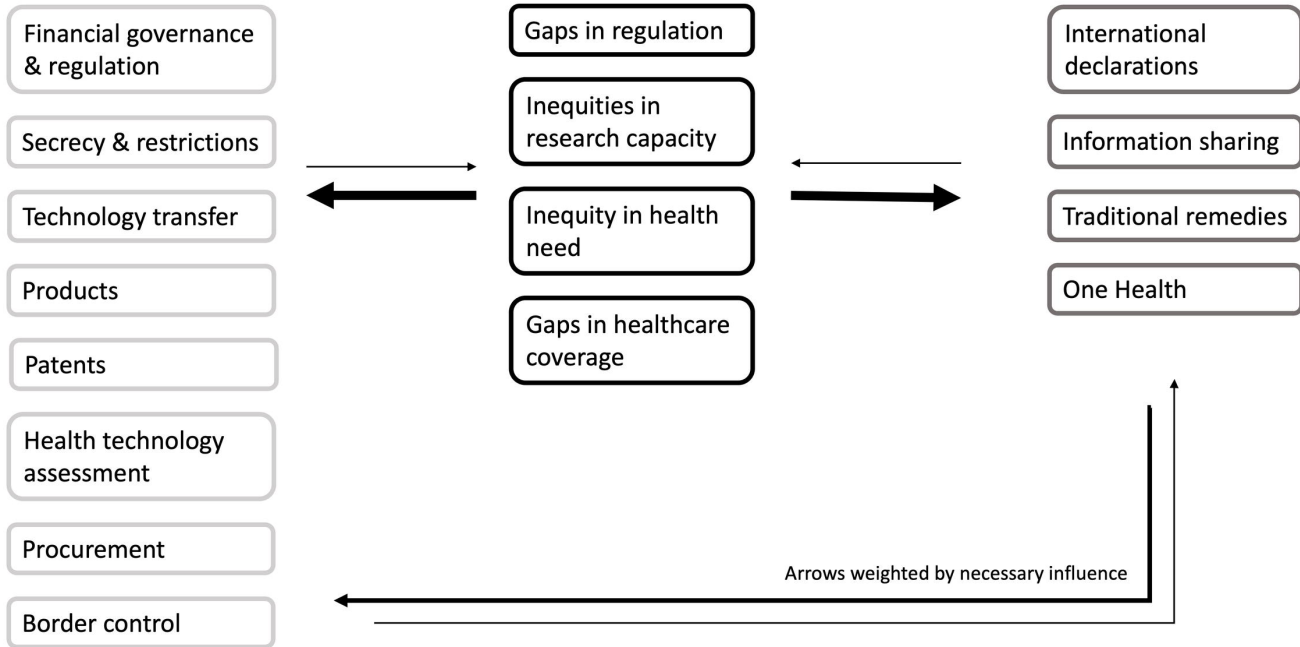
Financial governance & regulation

Secrecy & restrictions

Technology transfer

Products

Patents

Health technology assessment

Procurement

Border control

Gaps in regulation

Inequities in research capacity

Inequity in health need

Gaps in healthcare coverage

International declarations

Information sharing

Traditional remedies

One Health

Arrows weighted by necessary influence